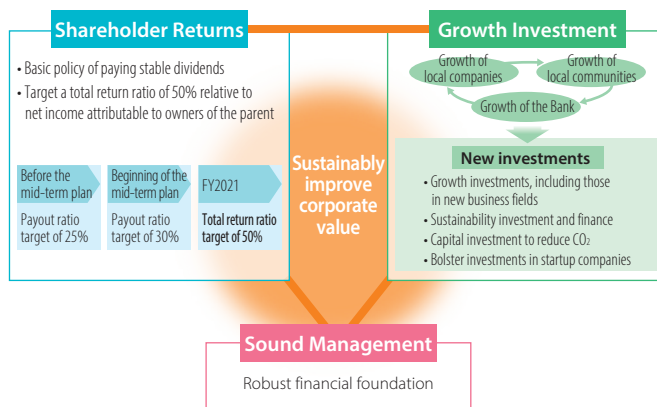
Shareholder Returns

• Basic policy of paying stable dividends
• Target a total return ratio of 50% relative to net income attributable to owners of the parent

Before the mid-term plan
Payout ratio target of 25%

Beginning of the mid-term plan
Payout ratio target of 30%

FY2021
Total return ratio target of 50%

Sustainably improve corporate value

Growth Investment

Growth of local companies
Growth of local communities
Growth of the Bank

New investments
• Growth investments, including those in new business fields
• Sustainability investment and finance
• Capital investment to reduce $CO_2$
• Bolster investments in startup companies

Sound Management

Robust financial foundation